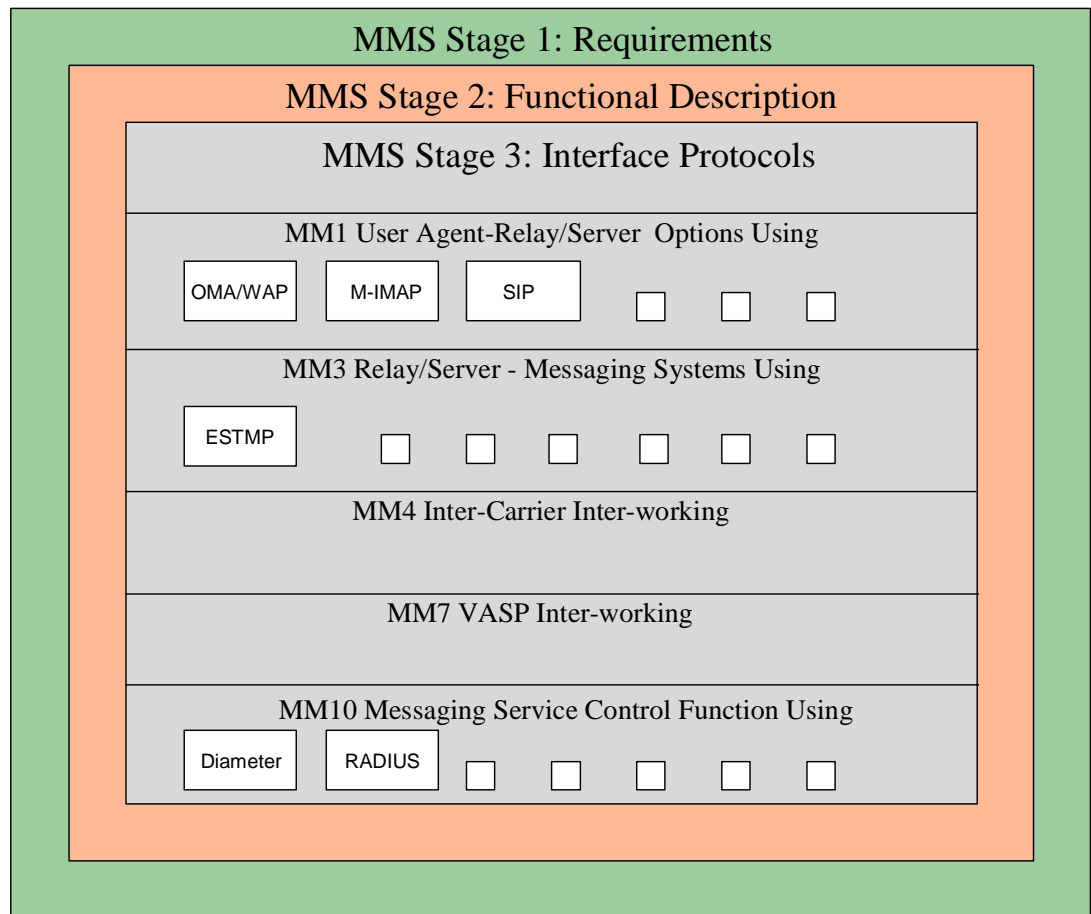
MMS Stage 1: Requirements

MMS Stage 2: Functional Description

MMS Stage 3: Interface Protocols

MM1 User Agent-Relay/Server Options Using

OMA/WAP

M-IMAP

SIP

MM3 Relay/Server - Messaging Systems Using

ESTMP

MM4 Inter-Carrier Inter-working

MM7 VASP Inter-working

MM10 Messaging Service Control Function Using

Diameter

RADIUS